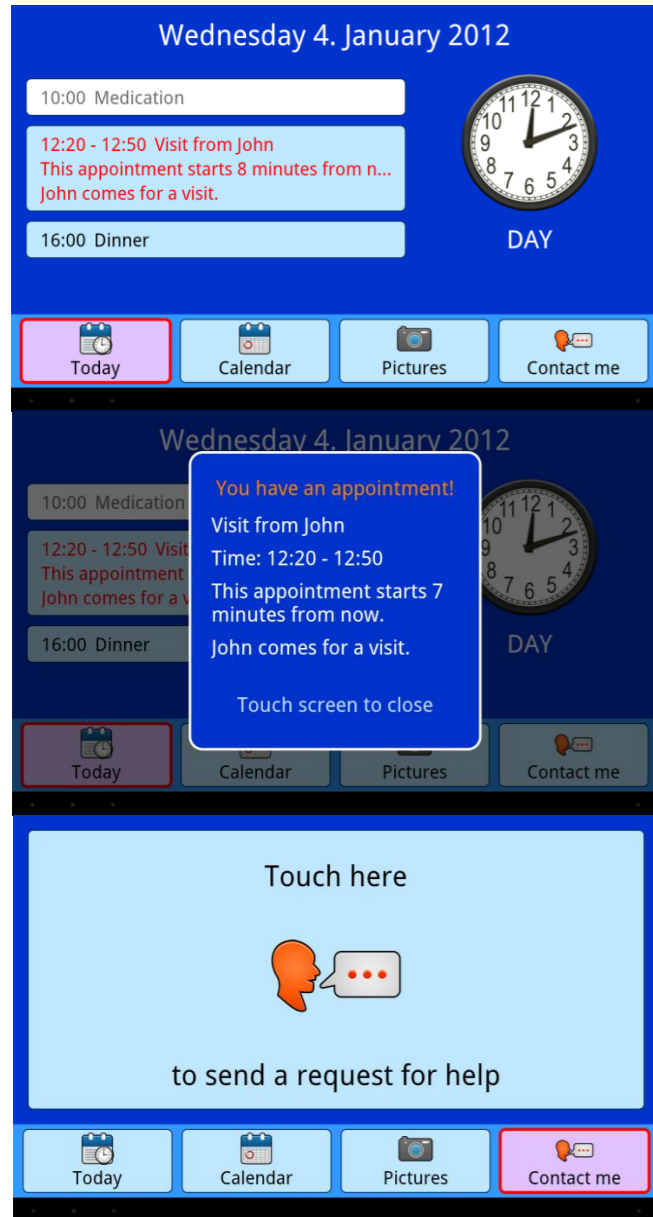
Wednesday 4. January 2012

10:00 Medication

12:20 - 12:50 Visit from John
This appointment starts 8 minutes from n...
John comes for a visit.

16:00 Dinner

12 1 2 3 4 5 6 7 8 9 10 11

DAY

Today

Calendar

Pictures

Contact me

Wednesday 4. January 2012

10:00 Medication

12:20 - 12:50 Visit

This appointment

John comes for a v

16:00 Dinner

You have an appointment!

Visit from John

Time: 12:20 - 12:50

This appointment starts 7 minutes from now.

John comes for a visit.

Touch screen to close

12 1 2 3 4 5 6 7 8 9 11

DAY

Today

Calendar

Pictures

Contact me

Touch here

to send a request for help

Today

Calendar

Pictures

Contact me